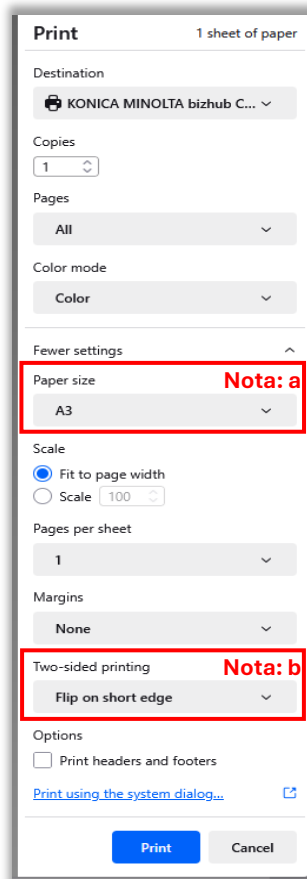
Print

1 sheet of paper

Destination

KONICA MINOLTA bizhub C...

Copies

1

Pages

All

Color mode

Color

Fewer settings

Paper size

Nota: a

A3

Scale

Fit to page width

Scale 100

Pages per sheet

1

Margins

None

Two-sided printing

Nota: b

Flip on short edge

Options

Print headers and footers

Print using the system dialog...

Print

Cancel